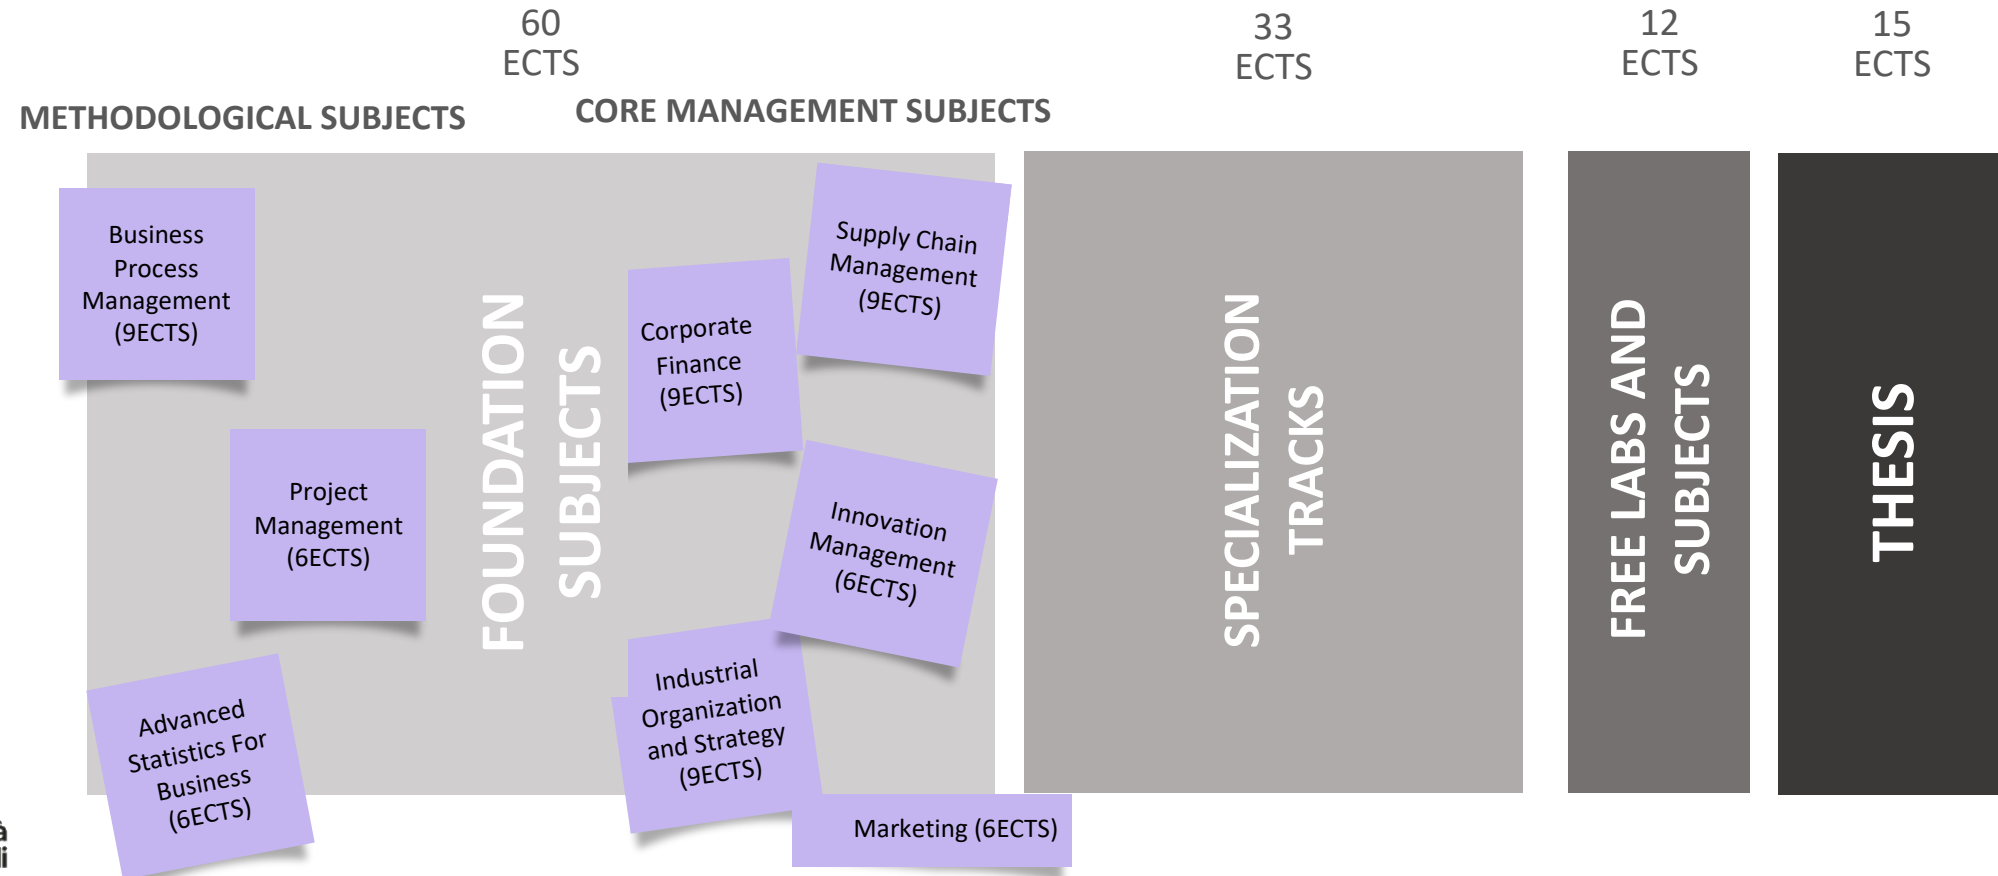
60
ECTS

33
ECTS

12
ECTS

15
ECTS

METHODOLOGICAL SUBJECTS

CORE MANAGEMENT SUBJECTS

Business Process Management (9ECTS)

Project Management (6ECTS)

Advanced Statistics For Business (6ECTS)

FOUNDATION SUBJECTS

Corporate Finance (9ECTS)

Supply Chain Management (9ECTS)

Innovation Management (6ECTS)

Industrial Organization and Strategy (9ECTS)

Marketing (6ECTS)

SPECIALIZATION TRACKS

FREE LABS AND SUBJECTS

THESIS